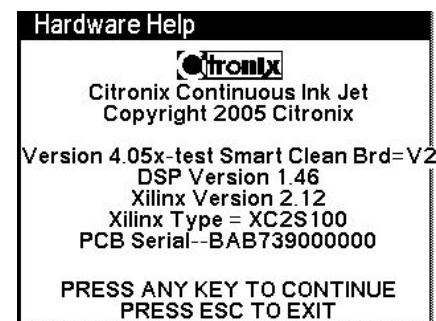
Hardware Help

Citronix

Citronix Continuous Ink Jet
Copyright 2005 Citronix

Version 4.05x-test Smart Clean Brd=V2
DSP Version 1.46
Xilinx Version 2.12
Xilinx Type = XC2S100
PCB Serial--BAB739000000

PRESS ANY KEY TO CONTINUE
PRESS ESC TO EXIT